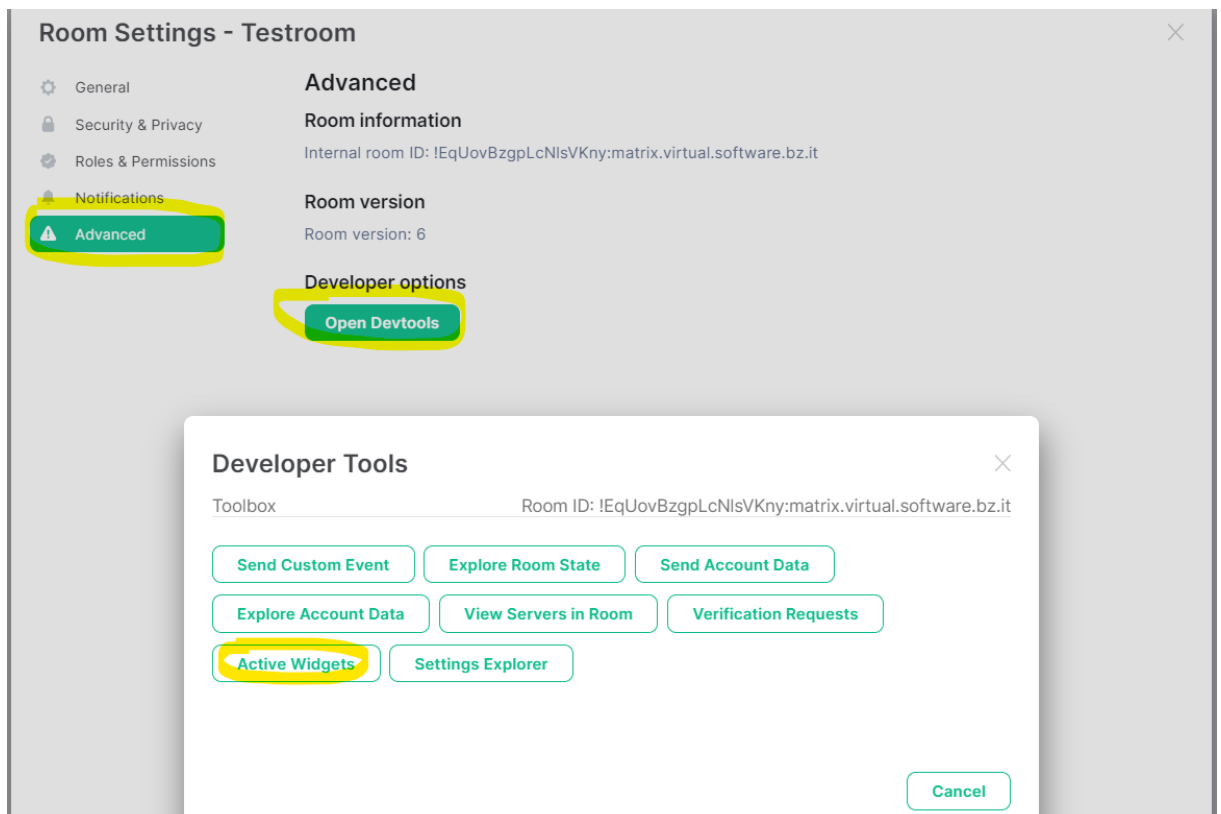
Room Settings - Testroom

General
Security & Privacy
Roles & Permissions
Notifications
Advanced

Advanced

Room information

Internal room ID: !EqUovBzgpLcNlsVKny:matrix.virtual.software.bz.it

Room version

Room version: 6

Developer options

Open Devtools

Developer Tools

Toolbox

Room ID: !EqUovBzgpLcNlsVKny:matrix.virtual.software.bz.it

Send Custom Event
Explore Room State
Send Account Data
Explore Account Data
View Servers in Room
Verification Requests
Active Widgets
Settings Explorer

Cancel